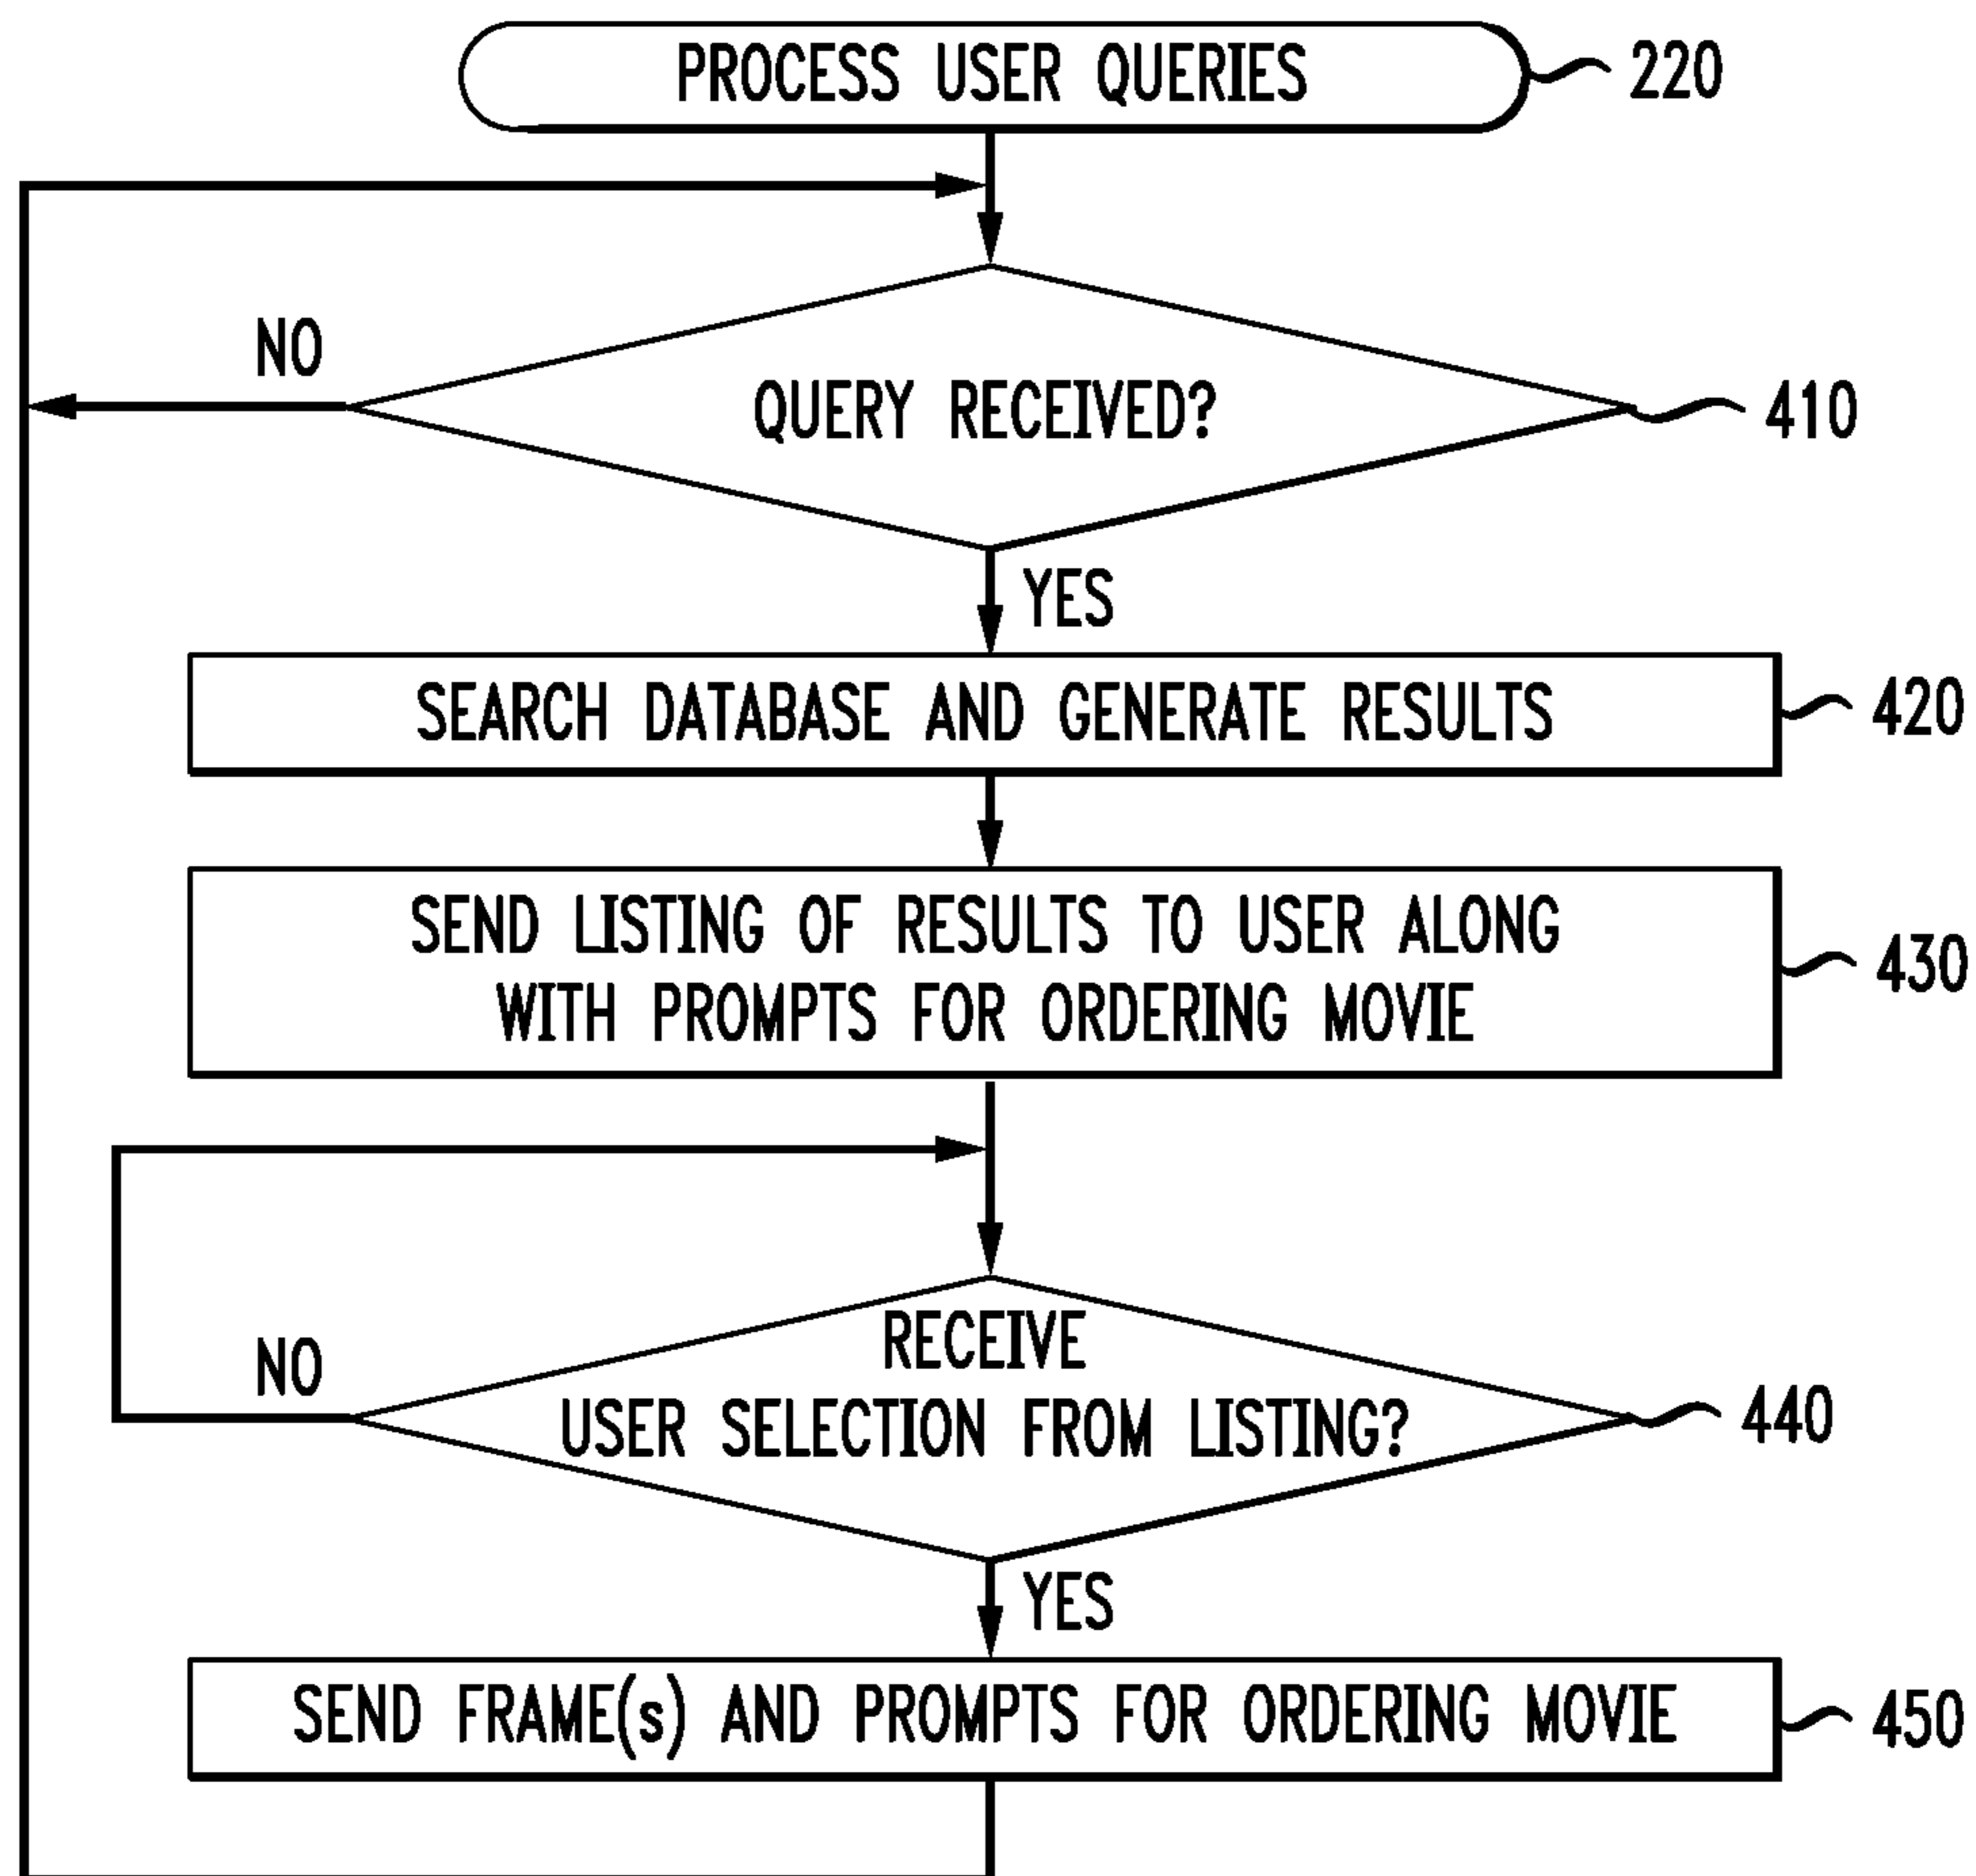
PROCESS USER QUERIES
220

NO
QUERY RECEIVED?
410

YES
SEARCH DATABASE AND GENERATE RESULTS
420

SEND LISTING OF RESULTS TO USER ALONG WITH PROMPTS FOR ORDERING MOVIE
430

NO
RECEIVE USER SELECTION FROM LISTING?
440

YES
SEND FRAME(s) AND PROMPTS FOR ORDERING MOVIE
450